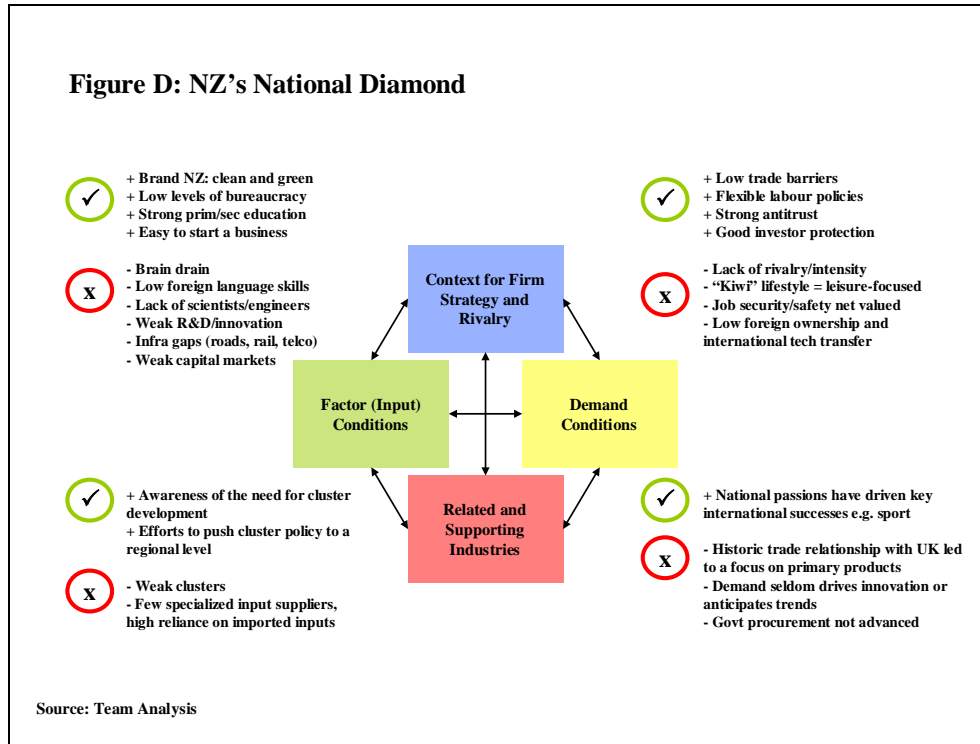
Figure D: NZ's National Diamond

✓
+ Brand NZ: clean and green
+ Low levels of bureaucracy
+ Strong prim/sec education
+ Easy to start a business

x
- Brain drain
- Low foreign language skills
- Lack of scientists/engineers
- Weak R&D/innovation
- Infra gaps (roads, rail, telco)
- Weak capital markets

✓
+ Low trade barriers
+ Flexible labour policies
+ Strong antitrust
+ Good investor protection

x
- Lack of rivalry/intensity
- "Kiwi" lifestyle = leisure-focused
- Job security/safety net valued
- Low foreign ownership and international tech transfer

Context for Firm Strategy and Rivalry

Factor (Input) Conditions

Demand Conditions

Related and Supporting Industries

✓
+ Awareness of the need for cluster development
+ Efforts to push cluster policy to a regional level

x
- Weak clusters
- Few specialized input suppliers, high reliance on imported inputs

✓
+ National passions have driven key international successes e.g. sport

x
- Historic trade relationship with UK led to a focus on primary products
- Demand seldom drives innovation or anticipates trends
- Govt procurement not advanced

Source: Team Analysis